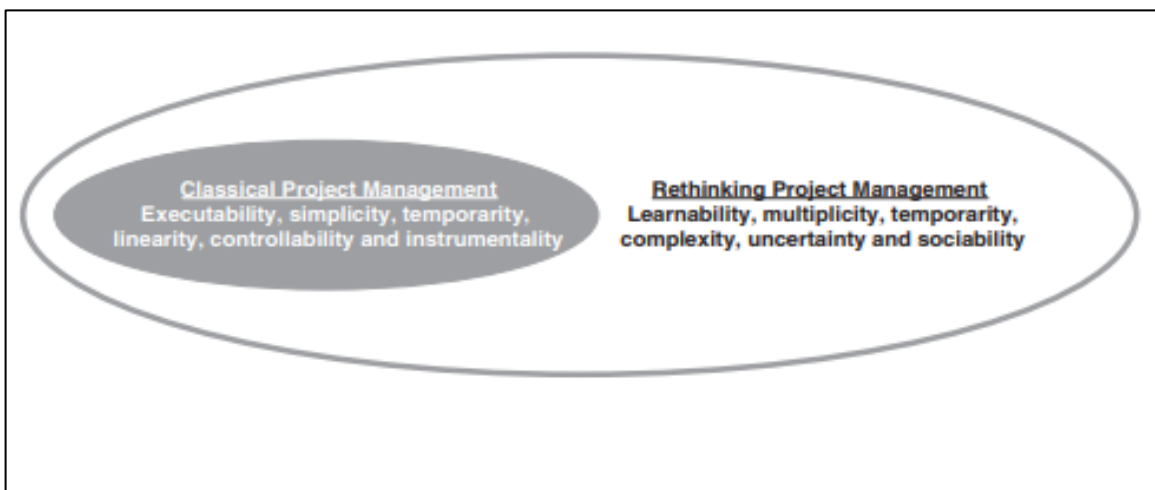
Classical Project Management
Executability, simplicity, temporarity, linearity, controllability and instrumentality

Rethinking Project Management
Learnability, multiplicity, temporarity, complexity, uncertainty and sociability